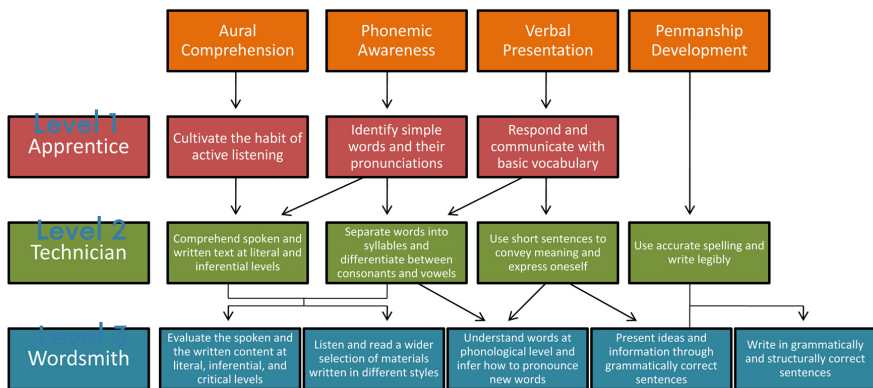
Aural Comprehension

Phonemic Awareness

Verbal Presentation

Penmanship Development

Level 1
Apprentice

Cultivate the habit of active listening

Identify simple words and their pronunciations

Respond and communicate with basic vocabulary

Level 2
Technician

Comprehend spoken and written text at literal and inferential levels

Separate words into syllables and differentiate between consonants and vowels

Use short sentences to convey meaning and express oneself

Use accurate spelling and write legibly

Level 3
Wordsmith

Evaluate the spoken and the written content at literal, inferential, and critical levels

Listen and read a wider selection of materials written in different styles

Understand words at phonological level and infer how to pronounce new words

Present ideas and information through grammatically correct sentences

Write in grammatically and structurally correct sentences